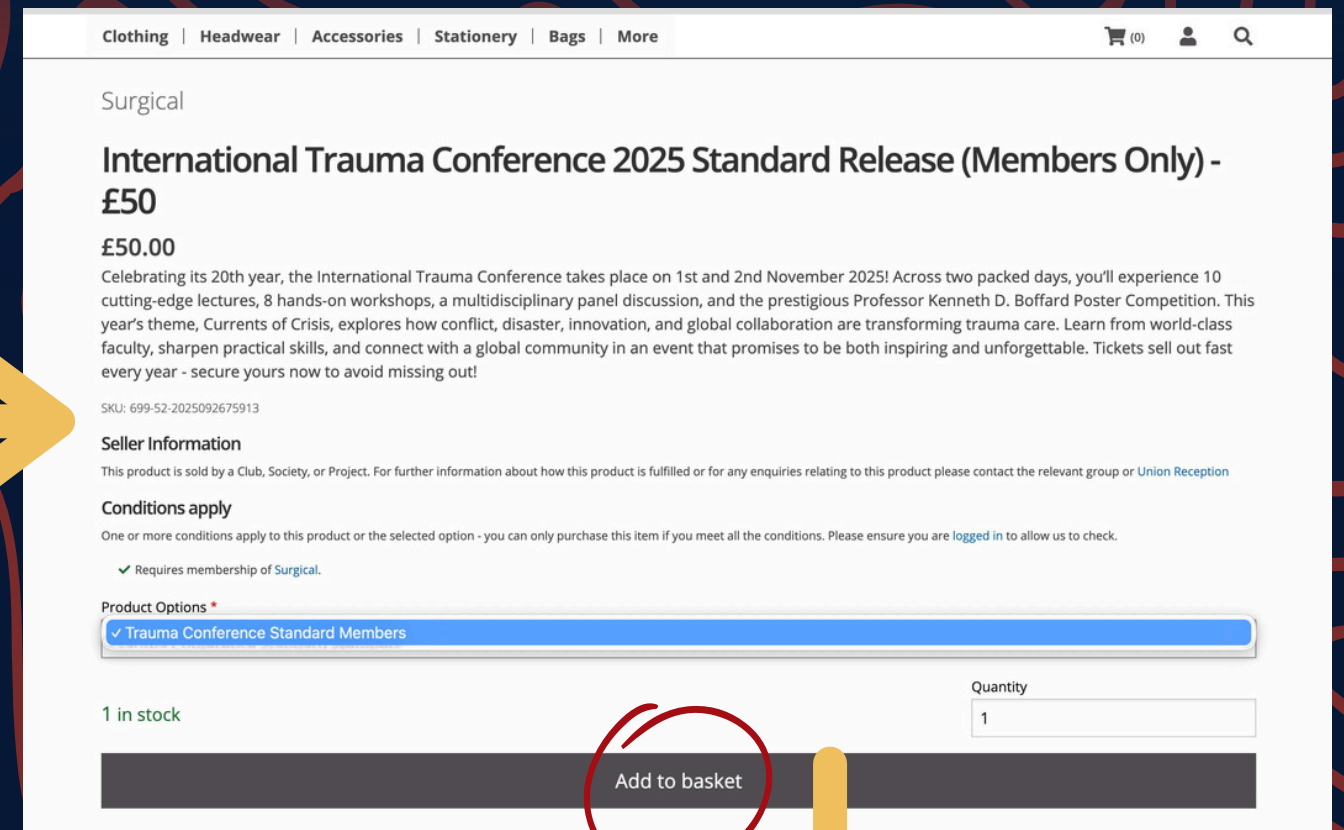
Clothing | Headwear | Accessories | Stationery | Bags | More

(0)

Surgical

International Trauma Conference 2025 Standard Release (Members Only) - £50

£50.00

Celebrating its 20th year, the International Trauma Conference takes place on 1st and 2nd November 2025! Across two packed days, you'll experience 10 cutting-edge lectures, 8 hands-on workshops, a multidisciplinary panel discussion, and the prestigious Professor Kenneth D. Boffard Poster Competition. This year's theme, Currents of Crisis, explores how conflict, disaster, innovation, and global collaboration are transforming trauma care. Learn from world-class faculty, sharpen practical skills, and connect with a global community in an event that promises to be both inspiring and unforgettable. Tickets sell out fast every year - secure yours now to avoid missing out!

SKU: 699-52-2025092675913

Seller Information

This product is sold by a Club, Society, or Project. For further information about how this product is fulfilled or for any enquiries relating to this product please contact the relevant group or Union Reception

Conditions apply

One or more conditions apply to this product or the selected option - you can only purchase this item if you meet all the conditions. Please ensure you are logged in to allow us to check.

✓ Requires membership of Surgical.

Product Options *

✓ Trauma Conference Standard Members

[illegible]

1 in stock

Quantity

1

Add to basket